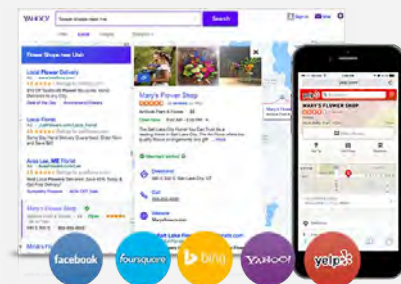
YAHOO!

flower shops near me

Search

Sign in

Mail

Web

Local

Images

Shopping

Flower Shops near Utah

Local Flower Delivery

Lacey Florist

Area Law, ME Florist

Mary's Flower Shop

Mary's Flower Shop

Directions

Call

Website

MARY'S FLOWER SHOP

facebook

foursquare

bing

YAHOO!

yelp